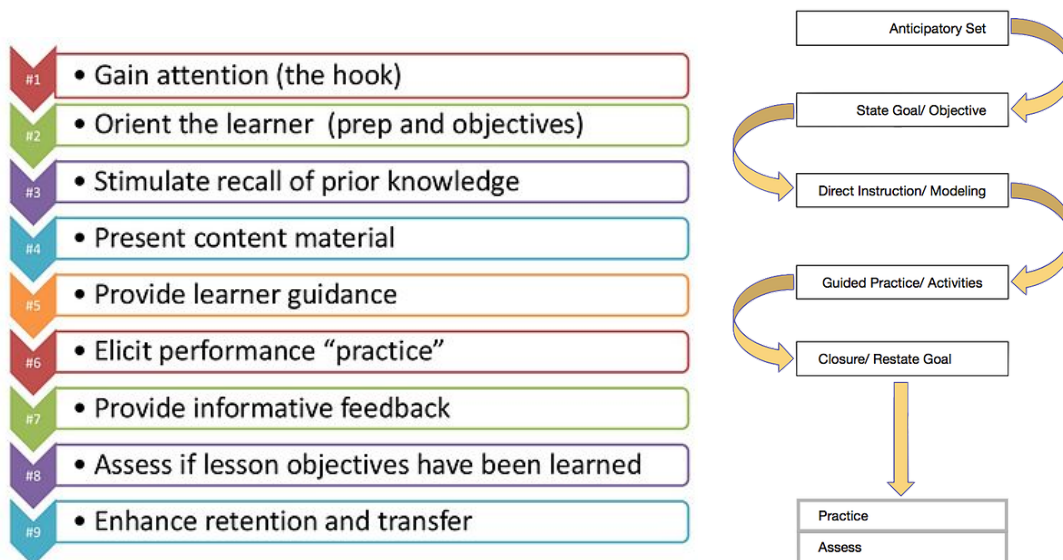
#1 • Gain attention (the hook)
#2 • Orient the learner (prep and objectives)
#3 • Stimulate recall of prior knowledge
#4 • Present content material
#5 • Provide learner guidance
#6 • Elicit performance “practice”
#7 • Provide informative feedback
#8 • Assess if lesson objectives have been learned
#9 • Enhance retention and transfer

Anticipatory Set

State Goal/ Objective

Direct Instruction/ Modeling

Guided Practice/ Activities

Closure/ Restate Goal

Practice

Assess